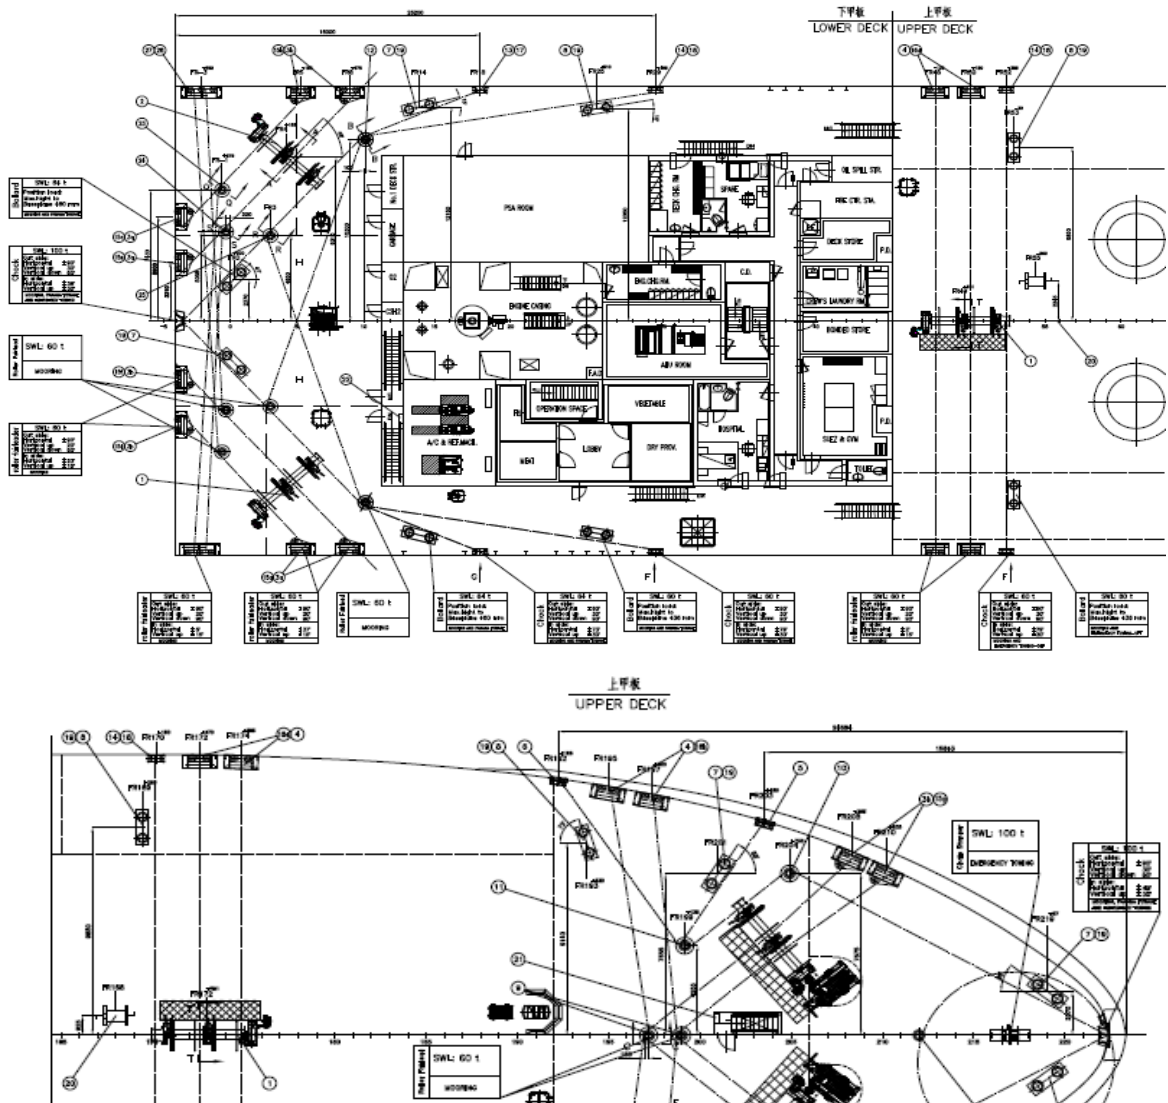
下甲板
LOWER DECK
上甲板
UPPER DECK

Bollard
SWL: 64 t

Chock
SWL: 100 t

Roller Fairlead
SWL: 60 t
MOORING

Roller fairleader
SWL: 60 t

PSA ROOM
ENGINE CASING
A/C & REF.MACH.
OPERATION SPACE
VEGETABLE
LOBBY
DRY PROV.
HOSPITAL
AMU ROOM
C.O.
OIL SPILL STR.
FIRE CTR. STA.
DECK STORE
CREW'S LAUNDRY RM.
BONDER STORE
SWEZ & GYM
TOILET
SPARE

Roller fairleader
SWL: 60 t

Roller fairleader
SWL: 60 t

Roller Fairlead
SWL: 60 t
MOORING

Bollard
SWL: 64 t

Chock
SWL: 60 t

Bollard
SWL: 60 t

Chock
SWL: 60 t

Roller fairleader
SWL: 60 t

Chock
SWL: 60 t

Bollard
SWL: 60 t

上甲板
UPPER DECK

SWL: 100 t
EMERGENCY TOWING

Chock
SWL: 100 t

Roller Fairlead
SWL: 60 t
MOORING